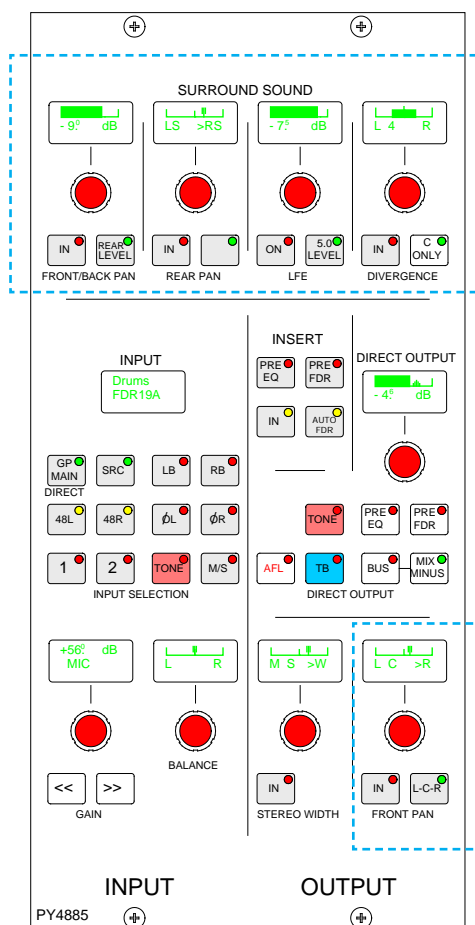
SURROUND SOUND

- 9.0 dB
LS >RS
- 7.5 dB
L 4 R

IN
REAR LEVEL
FRONT/BACK PAN
IN
REAR PAN
ON
5.0 LEVEL
LFE
IN
C ONLY
DIVERGENCE

INPUT
Drums
FDR19A

INSERT
PRE EQ
PRE FDR
IN
AUTO FDR

DIRECT OUTPUT
- 4.0 dB

GP MAIN
DIRECT
SRC
LB
RB
48L
48R
ØL
ØR
1
2
TONE
M/S
INPUT SELECTION

TONE
PRE EQ
PRE FDR
AFL
TB
BUS
MIX MINUS
DIRECT OUTPUT

+56.0 dB
MIC
L R
BALANCE
<<
>>
GAIN

M S >W
IN
STEREO WIDTH

L C >R
IN
L-C-R
FRONT PAN

INPUT
OUTPUT
PY4885